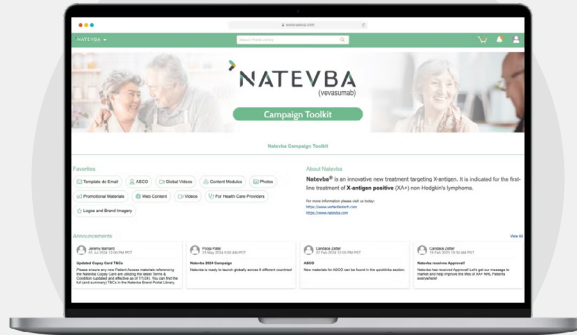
NATEVBA

Search Portal Library

NATEVBA
(vevasumab)

Campaign Toolkit

Natevba Campaign Toolkit

Favorites

Template an Email
AECG
Global Videos
Content Modules
Photos
Promotional Materials
Web Content
Videos
For Health Care Providers
Logos and Brand Imagery

About Natevba

Natevba® is an innovative new treatment targeting X-antigen. It is indicated for the first-line treatment of X-antigen positive (XA+) non-Hodgkin's lymphoma.

For more information please visit us today:
https://www.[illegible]
https://www.natevba.com

Announcements

View All

Jeremy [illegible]
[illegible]

Updated Copay Card T&Cs

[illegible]

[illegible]
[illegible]

Natevba 2024 Campaign

Natevba is ready to launch globally across 4 different countries!

Candace Zeller
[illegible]

AECG

New materials for AECG can be found in the quicklinks section.

Candace Zeller
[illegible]

Natevba receives Approval!

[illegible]